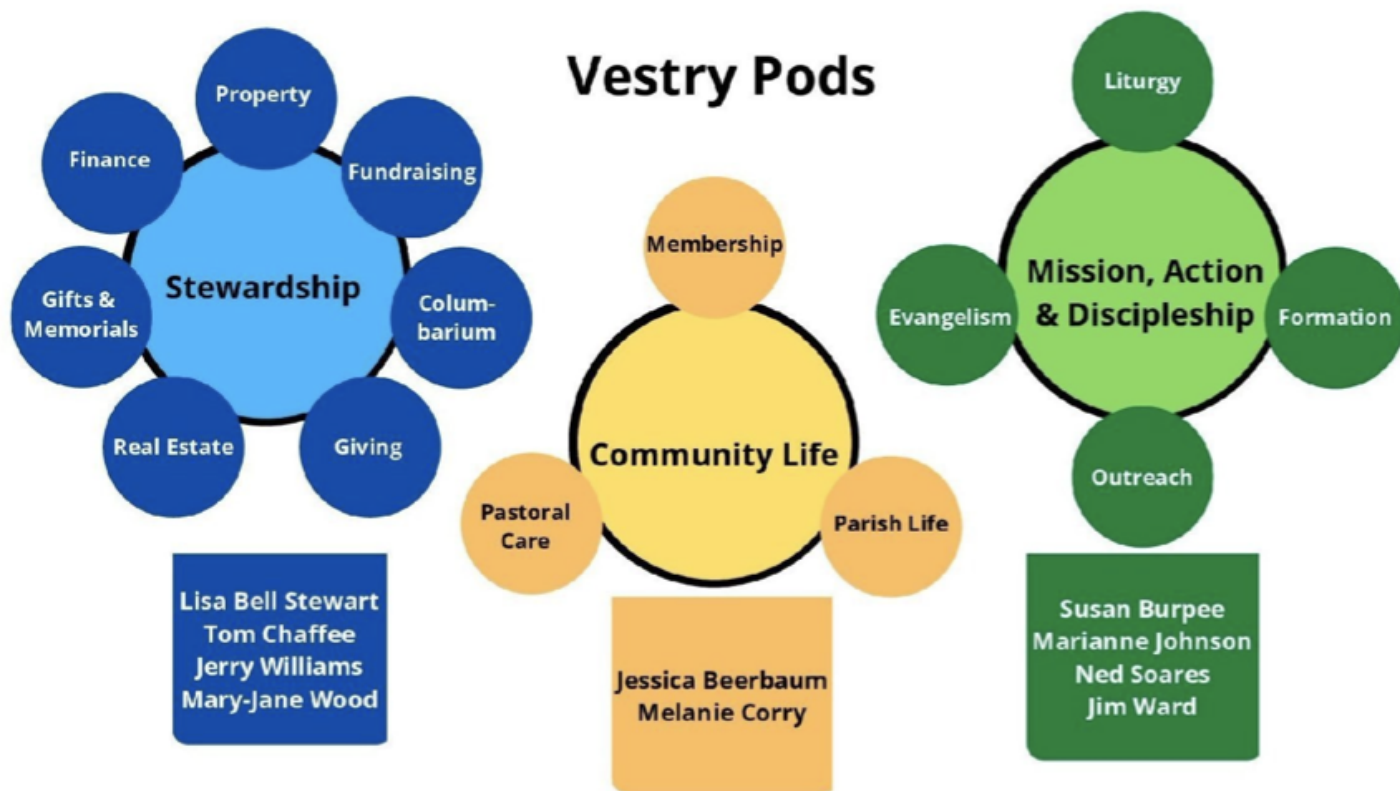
Vestry Pods

Property
Finance
Fundraising
Stewardship
Gifts & Memorials
Colum-barium
Real Estate
Giving

Lisa Bell Stewart
Tom Chaffee
Jerry Williams
Mary-Jane Wood

Membership
Community Life
Pastoral Care
Parish Life

Jessica Beerbaum
Melanie Corry

Liturgy
Mission, Action & Discipleship
Evangelism
Formation
Outreach

Susan Burpee
Marianne Johnson
Ned Soares
Jim Ward